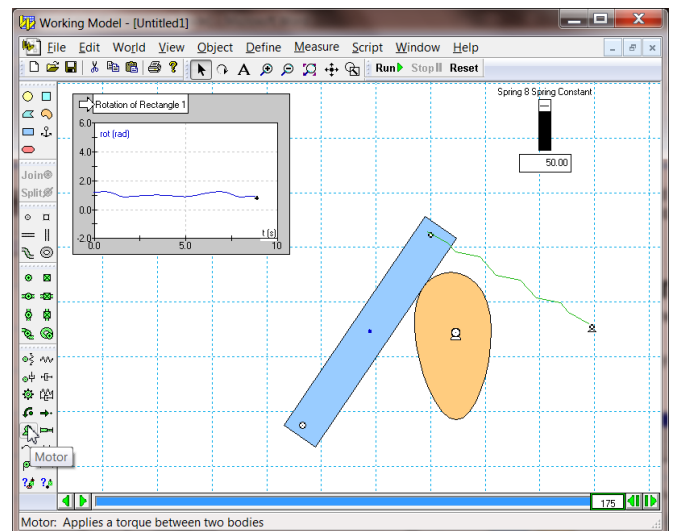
Working Model - [Untitled1]

File Edit World View Object Define Measure Script Window Help

Run Stop Reset

Join
Split

Rotation of Rectangle 1

rot (rad)

6.0
4.0
2.0
0.0
-2.0
0.0
5.0
10
t (s)

Spring 8 Spring Constant

50.00

Motor

175

Motor: Applies a torque between two bodies